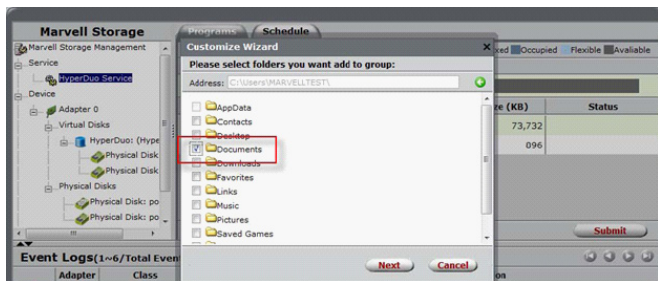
Marvell Storage
Programs Schedule
Marvell Storage Management
Service
HyperDuo Service
Device
Adapter 0
Virtual Disks
HyperDuo: (Hype
Physical Disk
Physical Disk
Physical Disks
Physical Disk: po
Physical Disk: po

Customize Wizard
Please select folders you want add to group:
Address: C:\Users\MARVELLTEST\
AppData
Contacts
Desktop
Documents
Downloads
Favorites
Links
Music
Pictures
Saved Games

Next Cancel

xed Occupied Flexible Avaliable
ze (KB) Status
73,732
096
Submit

Event Logs(1~6/Total Even
Adapter Class
on